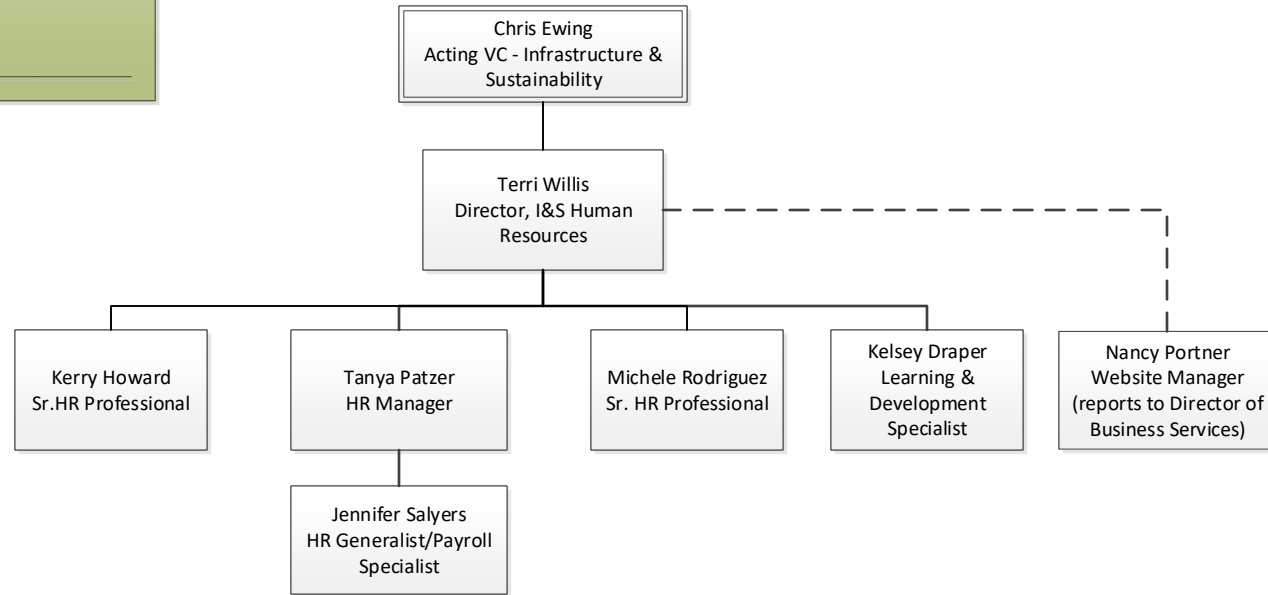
Chris Ewing
Acting VC - Infrastructure & Sustainability

Terri Willis
Director, I&S Human Resources

Kerry Howard
Sr.HR Professional

Tanya Patzer
HR Manager

Michele Rodriguez
Sr. HR Professional

Kelsey Draper
Learning & Development Specialist

Nancy Portner
Website Manager
(reports to Director of Business Services)

Jennifer Salyers
HR Generalist/Payroll Specialist